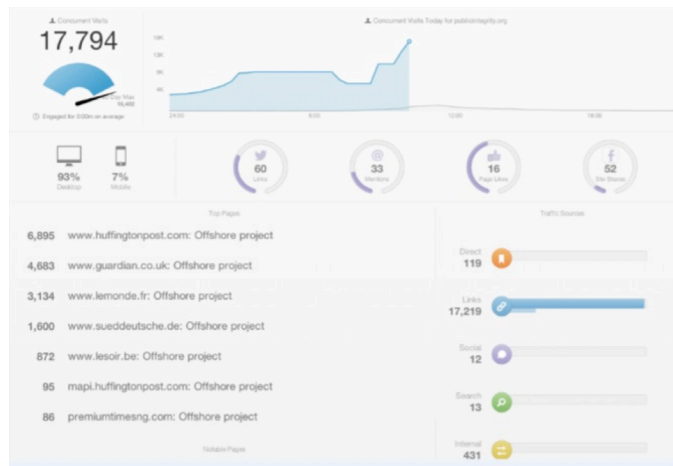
Concurrent Visits
17,794

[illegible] Max
18,460

Engaged for 0:00m on average

Concurrent Visits Today for publicintegrity.org

18K
12K
9K
6K
3K

24:00
6:00
12:00
18:00

93%
Desktop

7%
Mobile

60
Links

33
Mentions

16
Page Likes

52
Site Shares

Top Pages

6,895 www.huffingtonpost.com: Offshore project

4,683 www.guardian.co.uk: Offshore project

3,134 www.lemonde.fr: Offshore project

1,600 www.sueddeutsche.de: Offshore project

872 www.lesoir.be: Offshore project

95 mapi.huffingtonpost.com: Offshore project

86 premiumtimesng.com: Offshore project

Notable Pages

Traffic Sources

Direct
119

Links
17,219

Social
12

Search
13

Internal
431